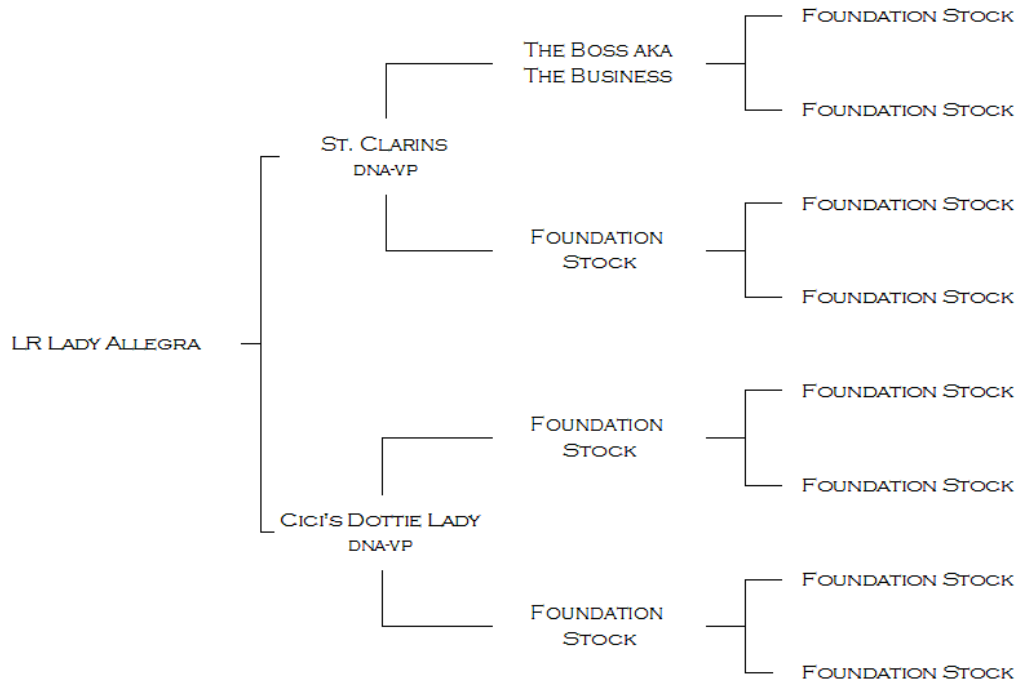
LR Lady Allegra

St. Clarins
dna-vp

The Boss aka The Business

Foundation Stock

Foundation Stock

Foundation Stock

Foundation Stock

Foundation Stock

Cici's Dottie Lady
dna-vp

Foundation Stock

Foundation Stock

Foundation Stock

Foundation Stock

Foundation Stock

Foundation Stock